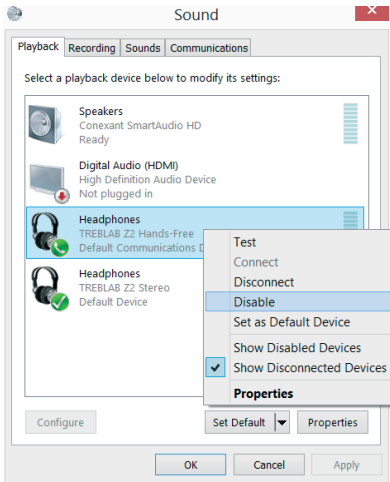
Sound

Playback | Recording | Sounds | Communications

Select a playback device below to modify its settings:

Speakers
Conexant SmartAudio HD
Ready

Digital Audio (HDMI)
High Definition Audio Device
Not plugged in

Headphones
TREBLAB Z2 Hands-Free
Default Communications D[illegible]

Headphones
TREBLAB Z2 Stereo
Default Device

Test
Connect
Disconnect
Disable
Set as Default Device
Show Disabled Devices
Show Disconnected Devices
Properties

Configure
Set Default
Properties

OK
Cancel
Apply